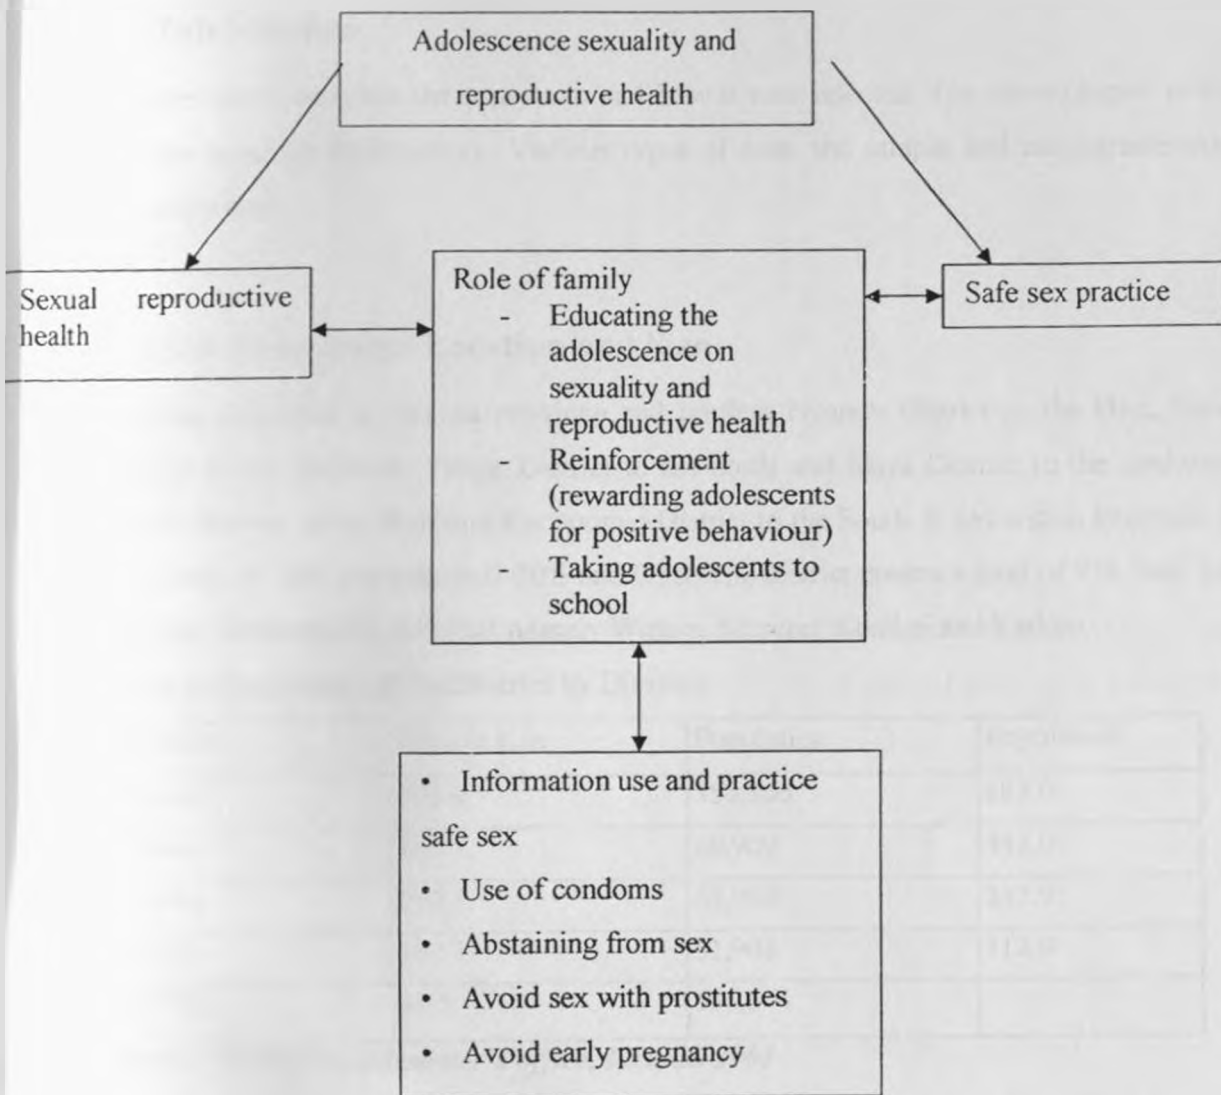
Adolescence sexuality and reproductive health

Sexual reproductive health

Role of family
- Educating the adolescence on sexuality and reproductive health
- Reinforcement (rewarding adolescents for positive behaviour)
- Taking adolescents to school

Safe sex practice

• Information use and practice safe sex
• Use of condoms
• Abstaining from sex
• Avoid sex with prostitutes
• Avoid early pregnancy